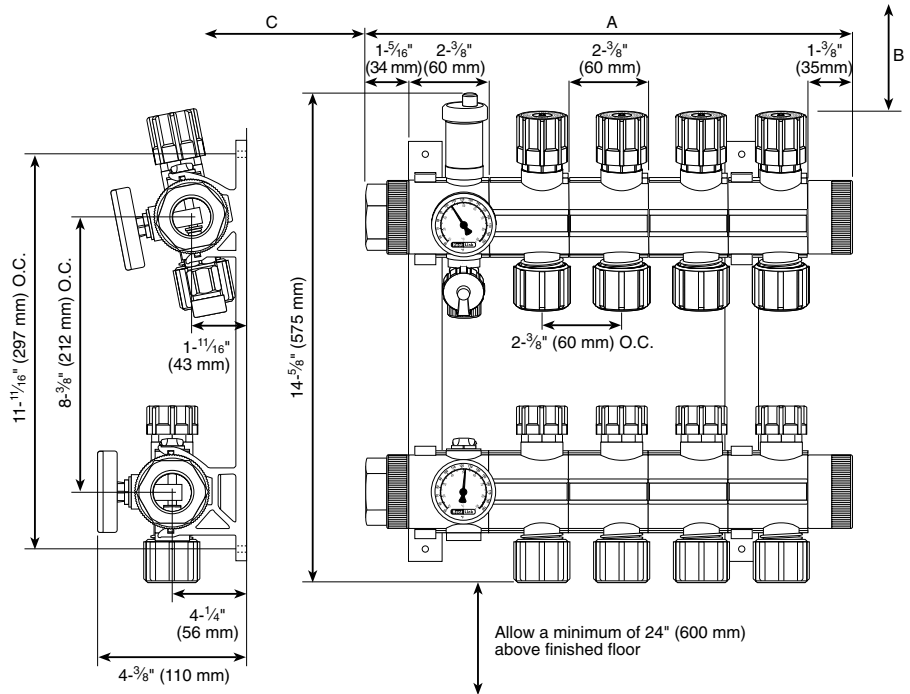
C

A

B

1-$\frac{5}{16}$" (34 mm)

2-$\frac{3}{8}$" (60 mm)

2-$\frac{3}{8}$" (60 mm)

1-$\frac{3}{8}$" (35mm)

11-$\frac{11}{16}$" (297 mm) O.C.

8-$\frac{3}{8}$" (212 mm) O.C.

1-$\frac{11}{16}$" (43 mm)

14-$\frac{5}{8}$" (575 mm)

2-$\frac{3}{8}$" (60 mm) O.C.

4-$\frac{1}{4}$" (56 mm)

4-$\frac{3}{8}$" (110 mm)

Allow a minimum of 24" (600 mm) above finished floor